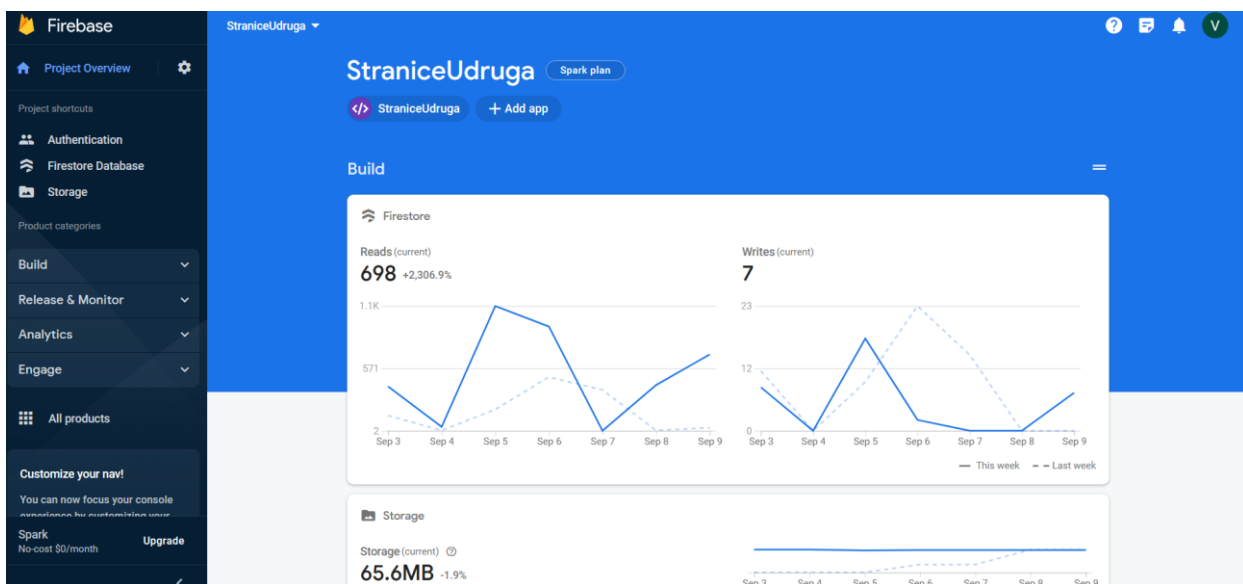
Firebase

Project Overview

Project shortcuts

Authentication

Firestore Database

Storage

Product categories

Build

Release & Monitor

Analytics

Engage

All products

Customize your nav!

You can now focus your console experience by customizing your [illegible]

Spark
No-cost $0/month

Upgrade

StraniceUdruga

V

StraniceUdruga Spark plan

StraniceUdruga + Add app

Build

Firestore

Reads (current)
698 +2,306.9%

1.1K
571
2
Sep 3 Sep 4 Sep 5 Sep 6 Sep 7 Sep 8 Sep 9

Writes (current)
7

23
12
0
Sep 3 Sep 4 Sep 5 Sep 6 Sep 7 Sep 8 Sep 9

This week Last week

Storage

Storage (current)
65.6MB -1.9%

Sep 3 Sep 4 Sep 5 Sep 6 Sep 7 Sep 8 Sep 9